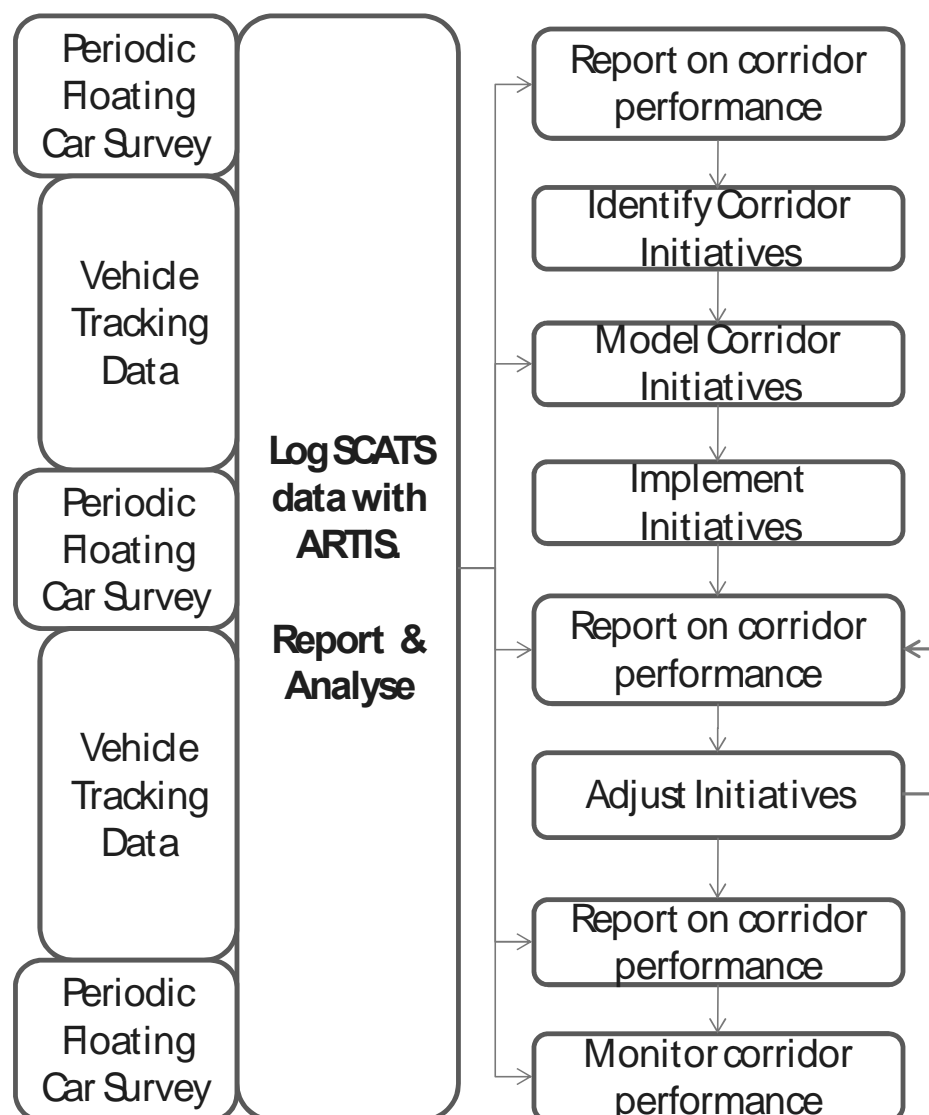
Periodic Floating Car Survey

Vehicle Tracking Data

Periodic Floating Car Survey

Vehicle Tracking Data

Periodic Floating Car Survey

Log SCATS data with ARTIS.

Report & Analyse

Report on corridor performance

Identify Corridor Initiatives

Model Corridor Initiatives

Implement Initiatives

Report on corridor performance

Adjust Initiatives

Report on corridor performance

Monitor corridor performance